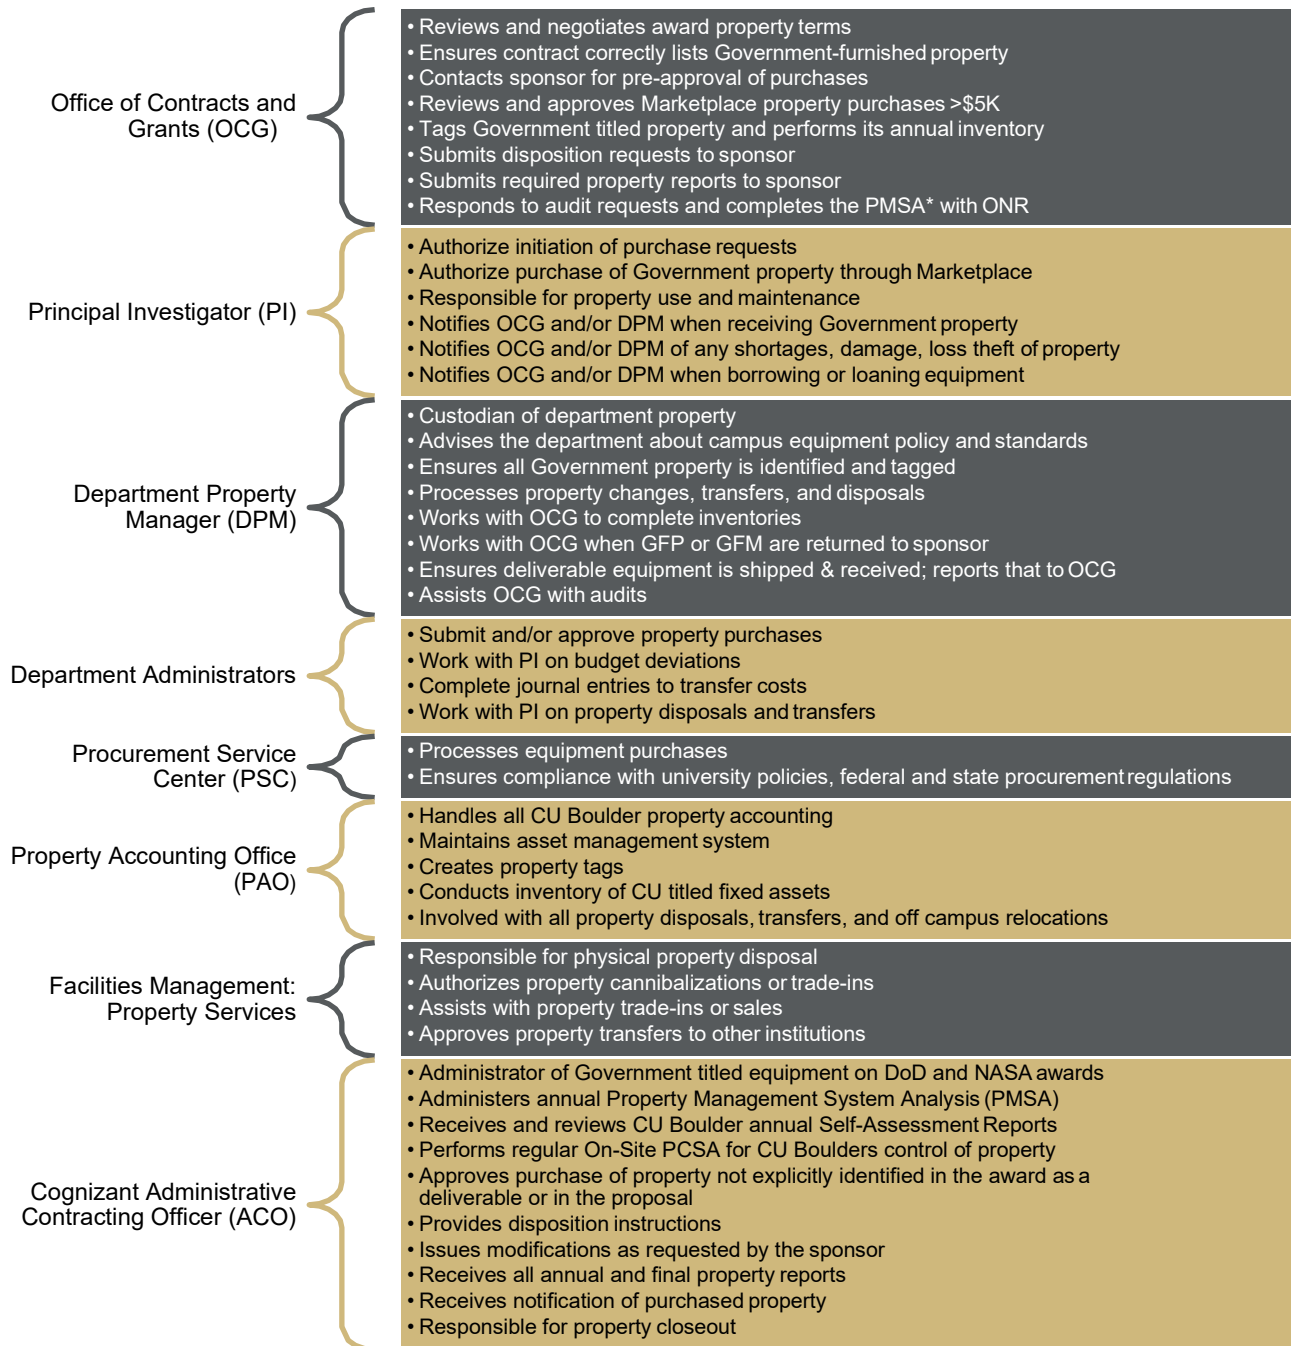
Office of Contracts and Grants (OCG)

• Reviews and negotiates award property terms
• Ensures contract correctly lists Government-furnished property
• Contacts sponsor for pre-approval of purchases
• Reviews and approves Marketplace property purchases >$5K
• Tags Government titled property and performs its annual inventory
• Submits disposition requests to sponsor
• Submits required property reports to sponsor
• Responds to audit requests and completes the PMSA* with ONR

Principal Investigator (PI)

• Authorize initiation of purchase requests
• Authorize purchase of Government property through Marketplace
• Responsible for property use and maintenance
• Notifies OCG and/or DPM when receiving Government property
• Notifies OCG and/or DPM of any shortages, damage, loss theft of property
• Notifies OCG and/or DPM when borrowing or loaning equipment

Department Property Manager (DPM)

• Custodian of department property
• Advises the department about campus equipment policy and standards
• Ensures all Government property is identified and tagged
• Processes property changes, transfers, and disposals
• Works with OCG to complete inventories
• Works with OCG when GFP or GFM are returned to sponsor
• Ensures deliverable equipment is shipped & received; reports that to OCG
• Assists OCG with audits

Department Administrators

• Submit and/or approve property purchases
• Work with PI on budget deviations
• Complete journal entries to transfer costs
• Work with PI on property disposals and transfers

Procurement Service Center (PSC)

• Processes equipment purchases
• Ensures compliance with university policies, federal and state procurement regulations

Property Accounting Office (PAO)

• Handles all CU Boulder property accounting
• Maintains asset management system
• Creates property tags
• Conducts inventory of CU titled fixed assets
• Involved with all property disposals, transfers, and off campus relocations

Facilities Management: Property Services

• Responsible for physical property disposal
• Authorizes property cannibalizations or trade-ins
• Assists with property trade-ins or sales
• Approves property transfers to other institutions

Cognizant Administrative Contracting Officer (ACO)

• Administrator of Government titled equipment on DoD and NASA awards
• Administers annual Property Management System Analysis (PMSA)
• Receives and reviews CU Boulder annual Self-Assessment Reports
• Performs regular On-Site PCSA for CU Boulders control of property
• Approves purchase of property not explicitly identified in the award as a deliverable or in the proposal
• Provides disposition instructions
• Issues modifications as requested by the sponsor
• Receives all annual and final property reports
• Receives notification of purchased property
• Responsible for property closeout